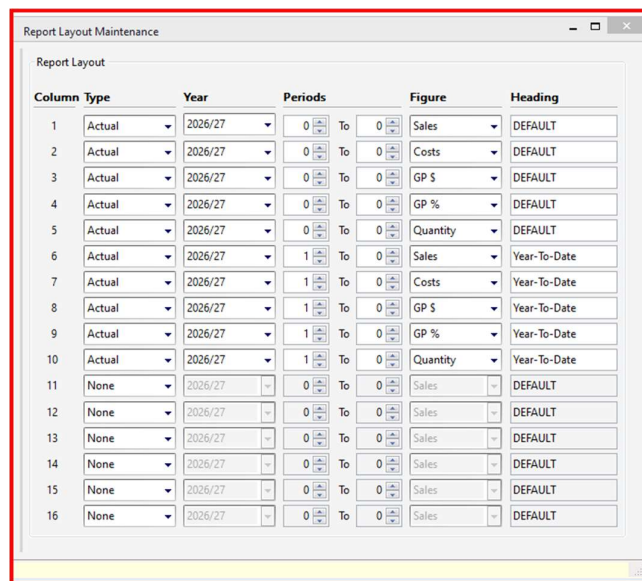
Report Layout Maintenance

Report Layout

| Column | Type | Year | Periods | | | Figure | Heading |
|---|---|---|---|---|---|---|---|
| 1 | Actual | 2026/27 | 0 | To | 0 | Sales | DEFAULT |
| 2 | Actual | 2026/27 | 0 | To | 0 | Costs | DEFAULT |
| 3 | Actual | 2026/27 | 0 | To | 0 | GP $ | DEFAULT |
| 4 | Actual | 2026/27 | 0 | To | 0 | GP % | DEFAULT |
| 5 | Actual | 2026/27 | 0 | To | 0 | Quantity | DEFAULT |
| 6 | Actual | 2026/27 | 1 | To | 0 | Sales | Year-To-Date |
| 7 | Actual | 2026/27 | 1 | To | 0 | Costs | Year-To-Date |
| 8 | Actual | 2026/27 | 1 | To | 0 | GP $ | Year-To-Date |
| 9 | Actual | 2026/27 | 1 | To | 0 | GP % | Year-To-Date |
| 10 | Actual | 2026/27 | 1 | To | 0 | Quantity | Year-To-Date |
| 11 | None | 2026/27 | 0 | To | 0 | Sales | DEFAULT |
| 12 | None | 2026/27 | 0 | To | 0 | Sales | DEFAULT |
| 13 | None | 2026/27 | 0 | To | 0 | Sales | DEFAULT |
| 14 | None | 2026/27 | 0 | To | 0 | Sales | DEFAULT |
| 15 | None | 2026/27 | 0 | To | 0 | Sales | DEFAULT |
| 16 | None | 2026/27 | 0 | To | 0 | Sales | DEFAULT |